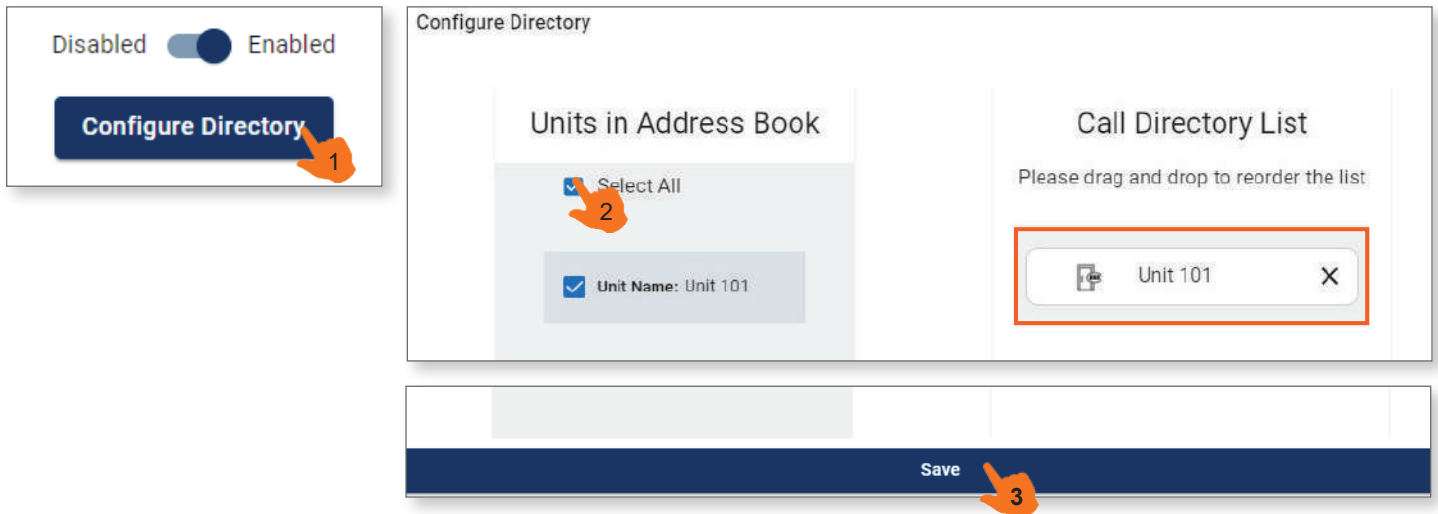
Disabled Enabled

Configure Directory

1

Configure Directory

Units in Address Book

Select All

2

Unit Name: Unit 101

Call Directory List

Please drag and drop to reorder the list

Unit 101

×

Save

3